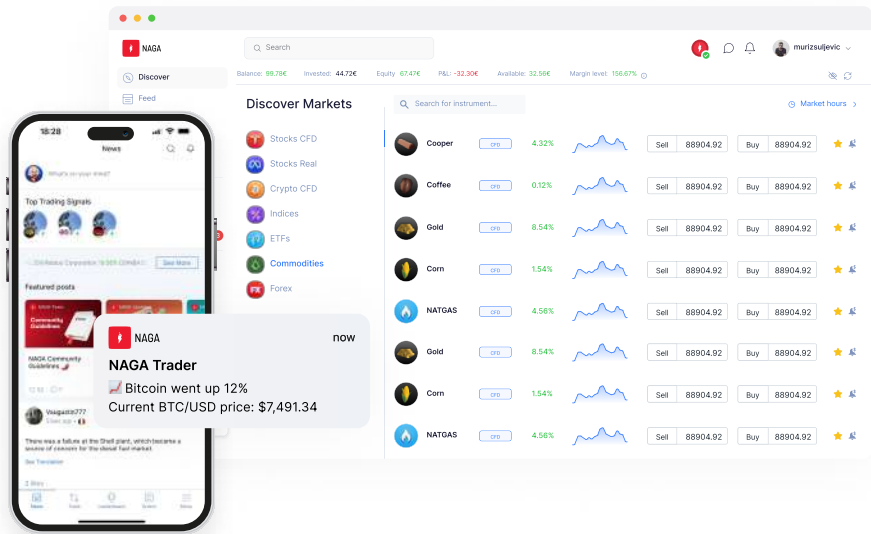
NAGA

Search

murizsuljevic

Discover

Feed

Balance: 89.78€ Invested: 44.72€ Equity: 67.47€ P&L: -32.30€ Available: 32.56€ Margin level: 156.67%

Discover Markets

Search for instrument...

Market hours

Stocks CFD

Stocks Real

Crypto CFD

Indices

ETFs

Commodities

Forex

| | | | | | |
|---|---|---|---|---|---|
| Cooper | CFD | 4.32% | Sell 88904.92 | Buy 88904.92 | |
| Coffee | CFD | 0.12% | Sell 88904.92 | Buy 88904.92 | |
| Gold | CFD | 8.54% | Sell 88904.92 | Buy 88904.92 | |
| Corn | CFD | 1.54% | Sell 88904.92 | Buy 88904.92 | |
| NATGAS | CFD | 4.56% | Sell 88904.92 | Buy 88904.92 | |
| Gold | CFD | 8.54% | Sell 88904.92 | Buy 88904.92 | |
| Corn | CFD | 1.54% | Sell 88904.92 | Buy 88904.92 | |
| NATGAS | CFD | 4.56% | Sell 88904.92 | Buy 88904.92 | |

18:28

News

What's on your mind?

Top Trading Signals

See More

Featured posts

Community Guidelines

NAGA Community Guidelines

Vsagasto777

There was a failure at the Shell plant, which became a source of concern for the diesel fuel market.

See Translation

NAGA

now

NAGA Trader

📈 Bitcoin went up 12%

Current BTC/USD price: $7,491.34